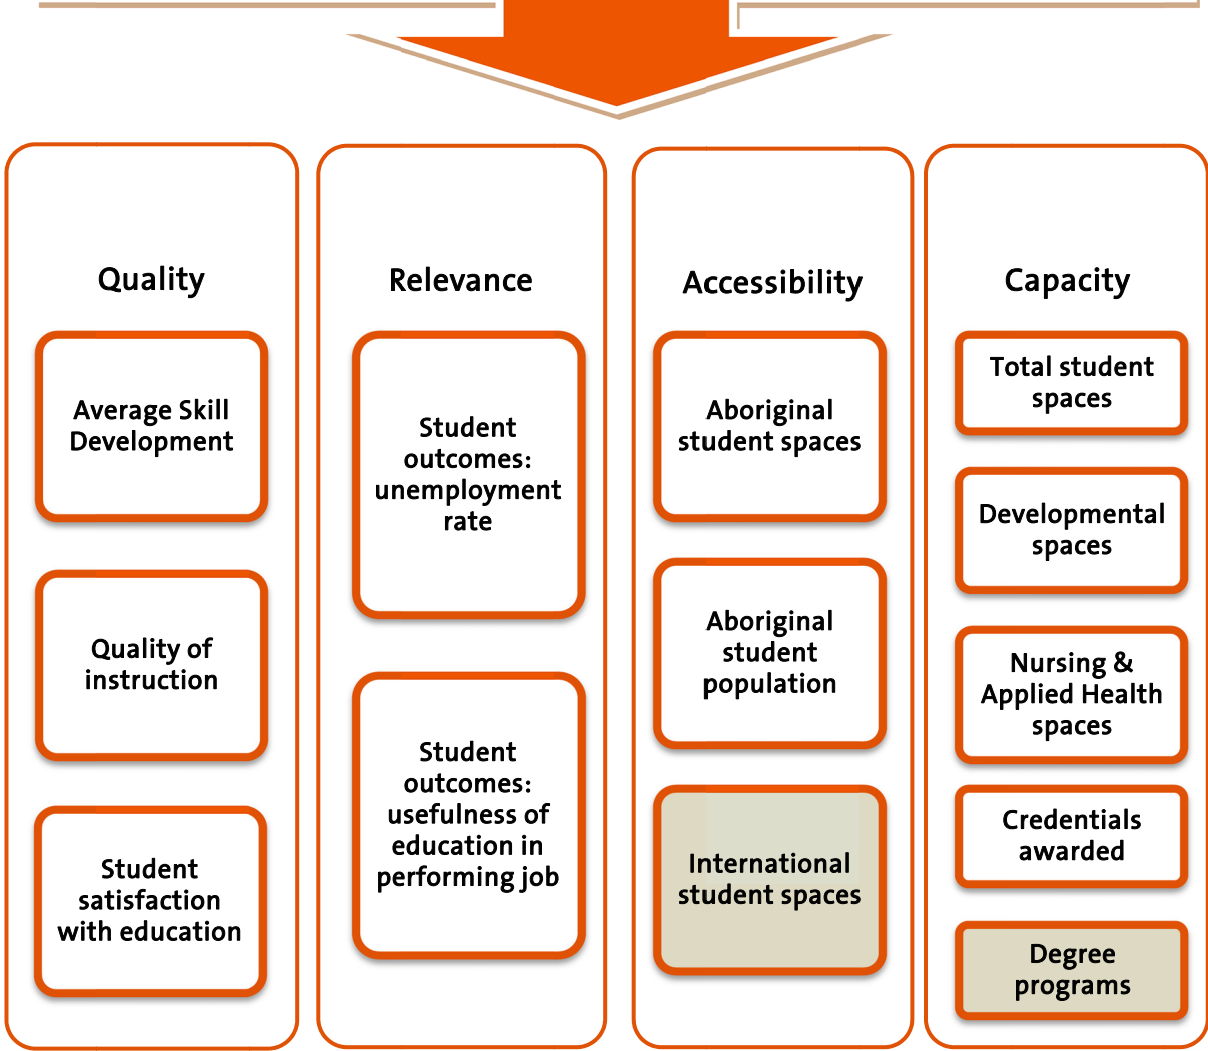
Quality

Average Skill Development

Quality of instruction

Student satisfaction with education

Relevance

Student outcomes: unemployment rate

Student outcomes: usefulness of education in performing job

Accessibility

Aboriginal student spaces

Aboriginal student population

International student spaces

Capacity

Total student spaces

Developmental spaces

Nursing & Applied Health spaces

Credentials awarded

Degree programs